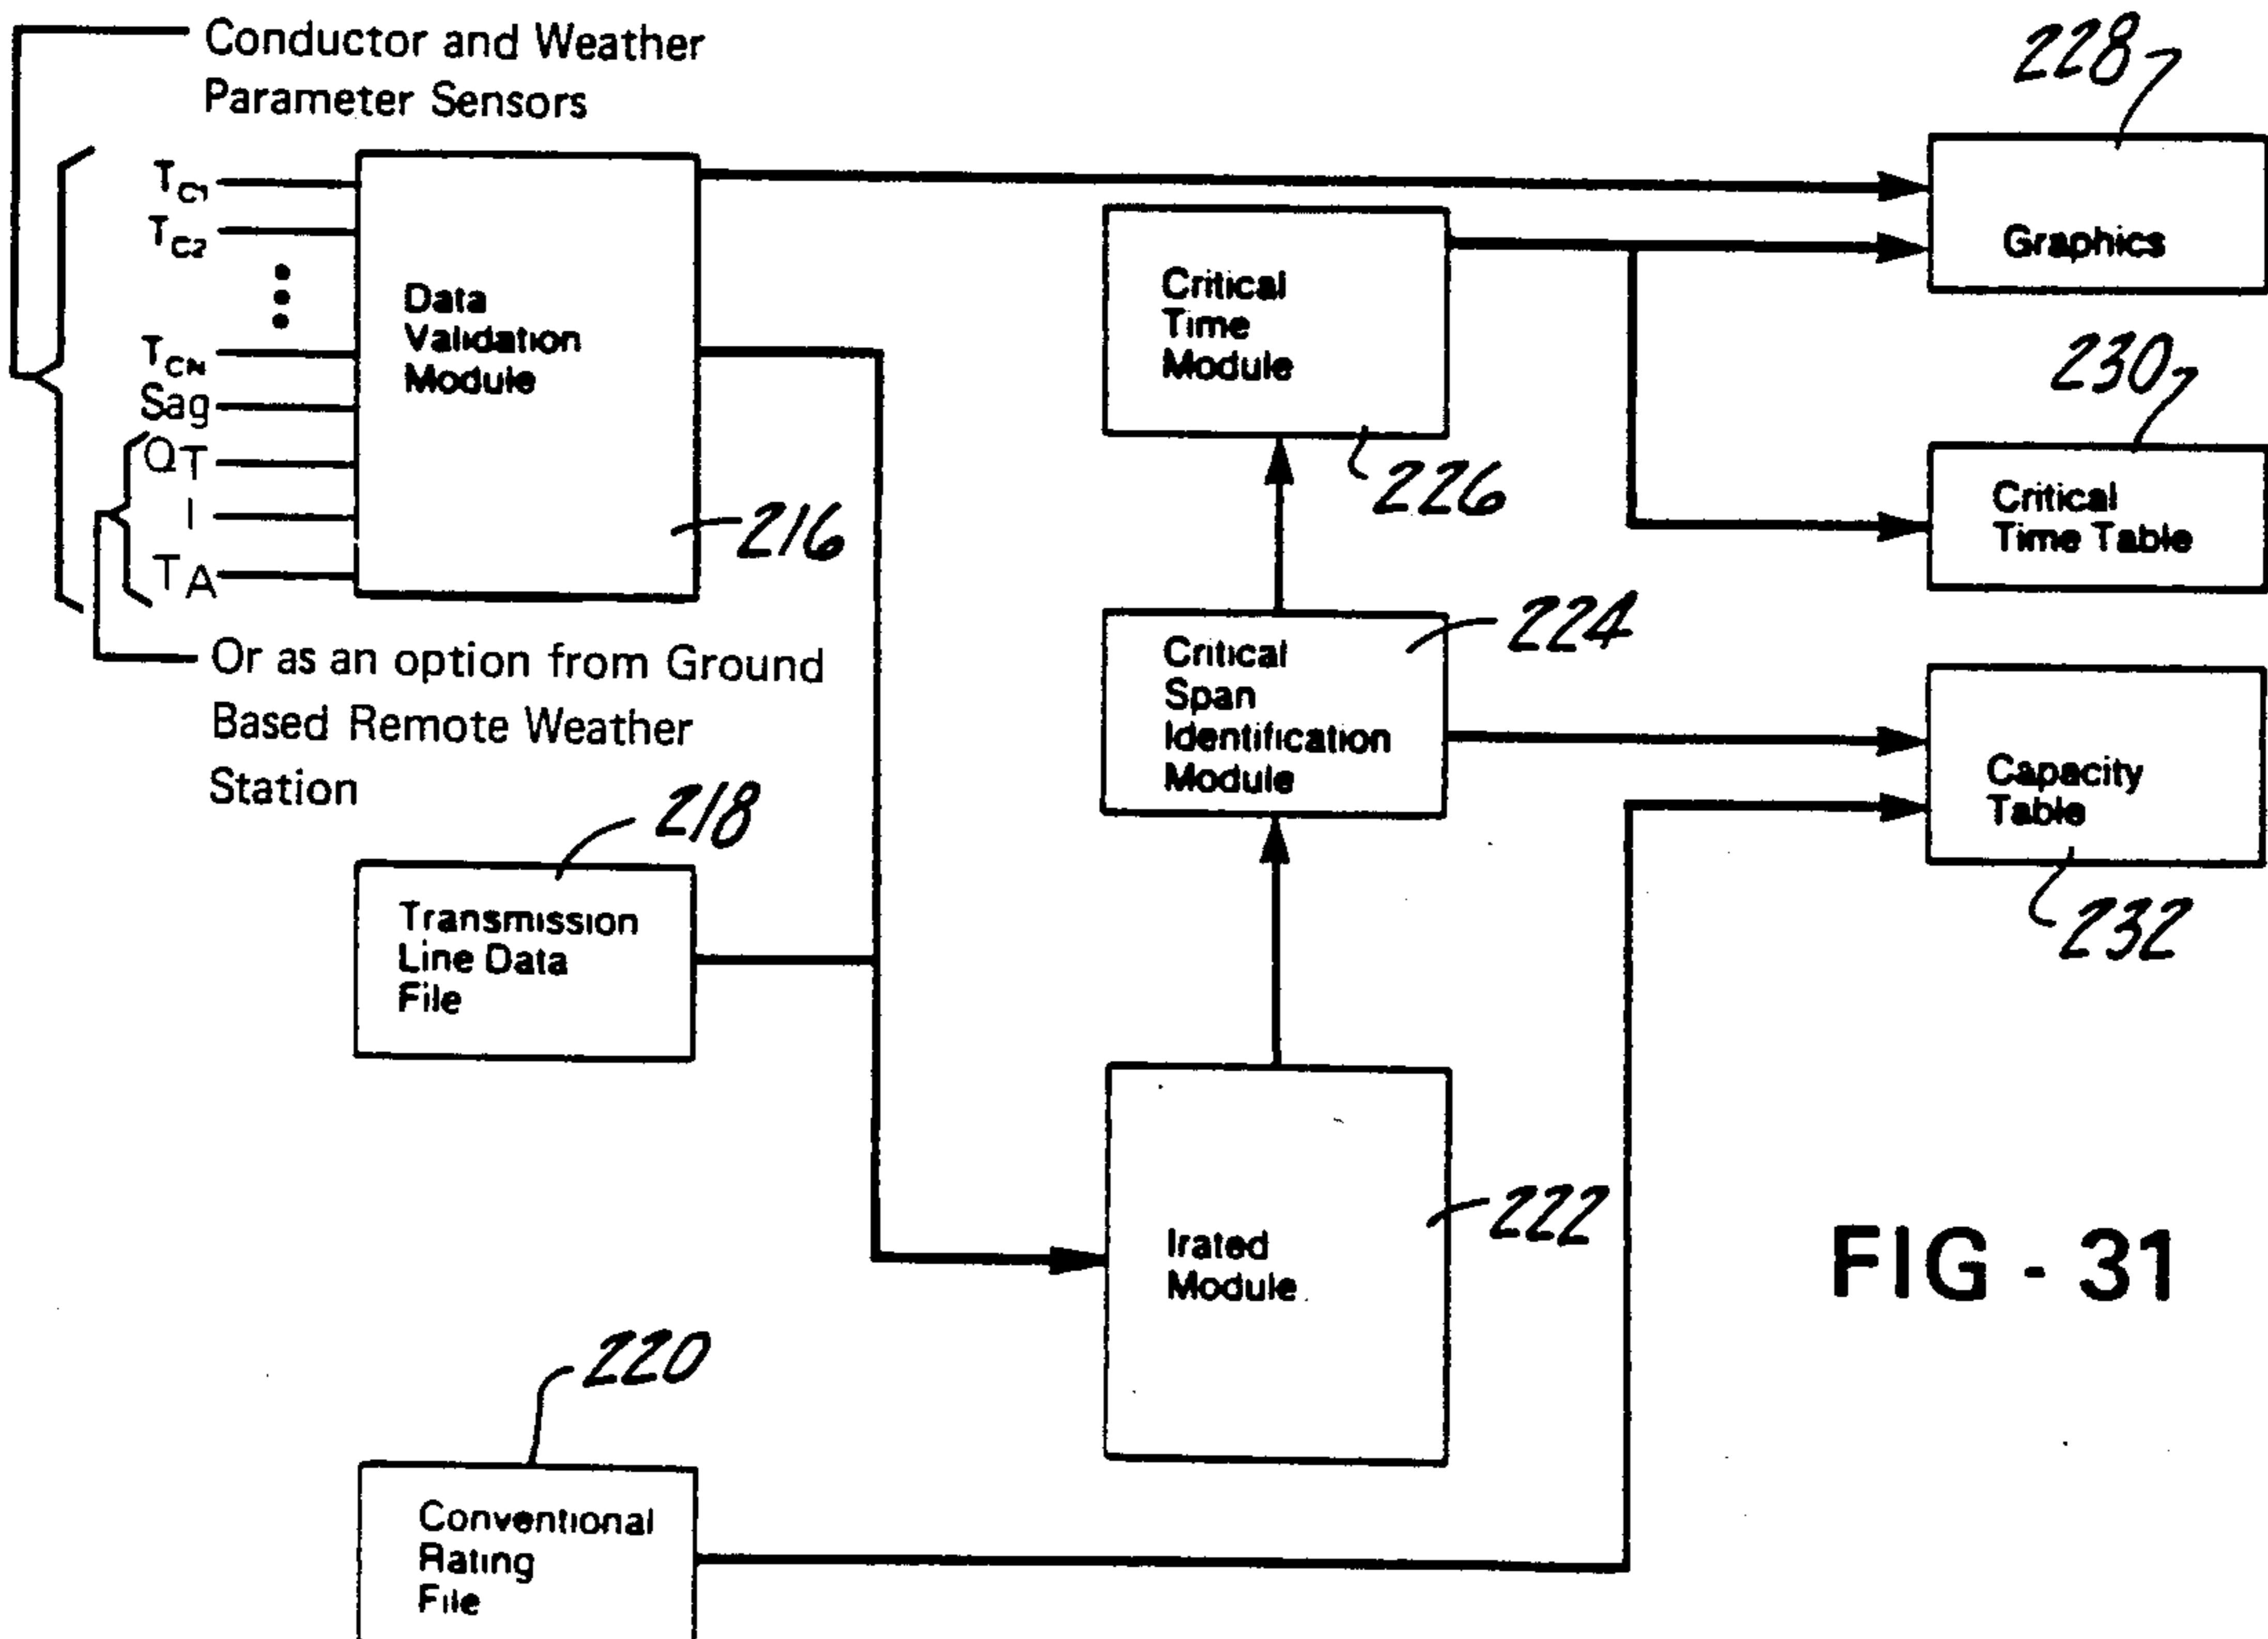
Conductor and Weather Parameter Sensors

$T_{C1}$
$T_{C2}$
$T_{CN}$
Sag
QT
I
TA

Data Validation Module

216

Or as an option from Ground Based Remote Weather Station

218

Transmission Line Data File

220

Conventional Rating File

Critical Time Module

226

Critical Span Identification Module

224

Irated Module

222

228

Graphics

230

Critical Time Table

Capacity Table

232

FIG - 31